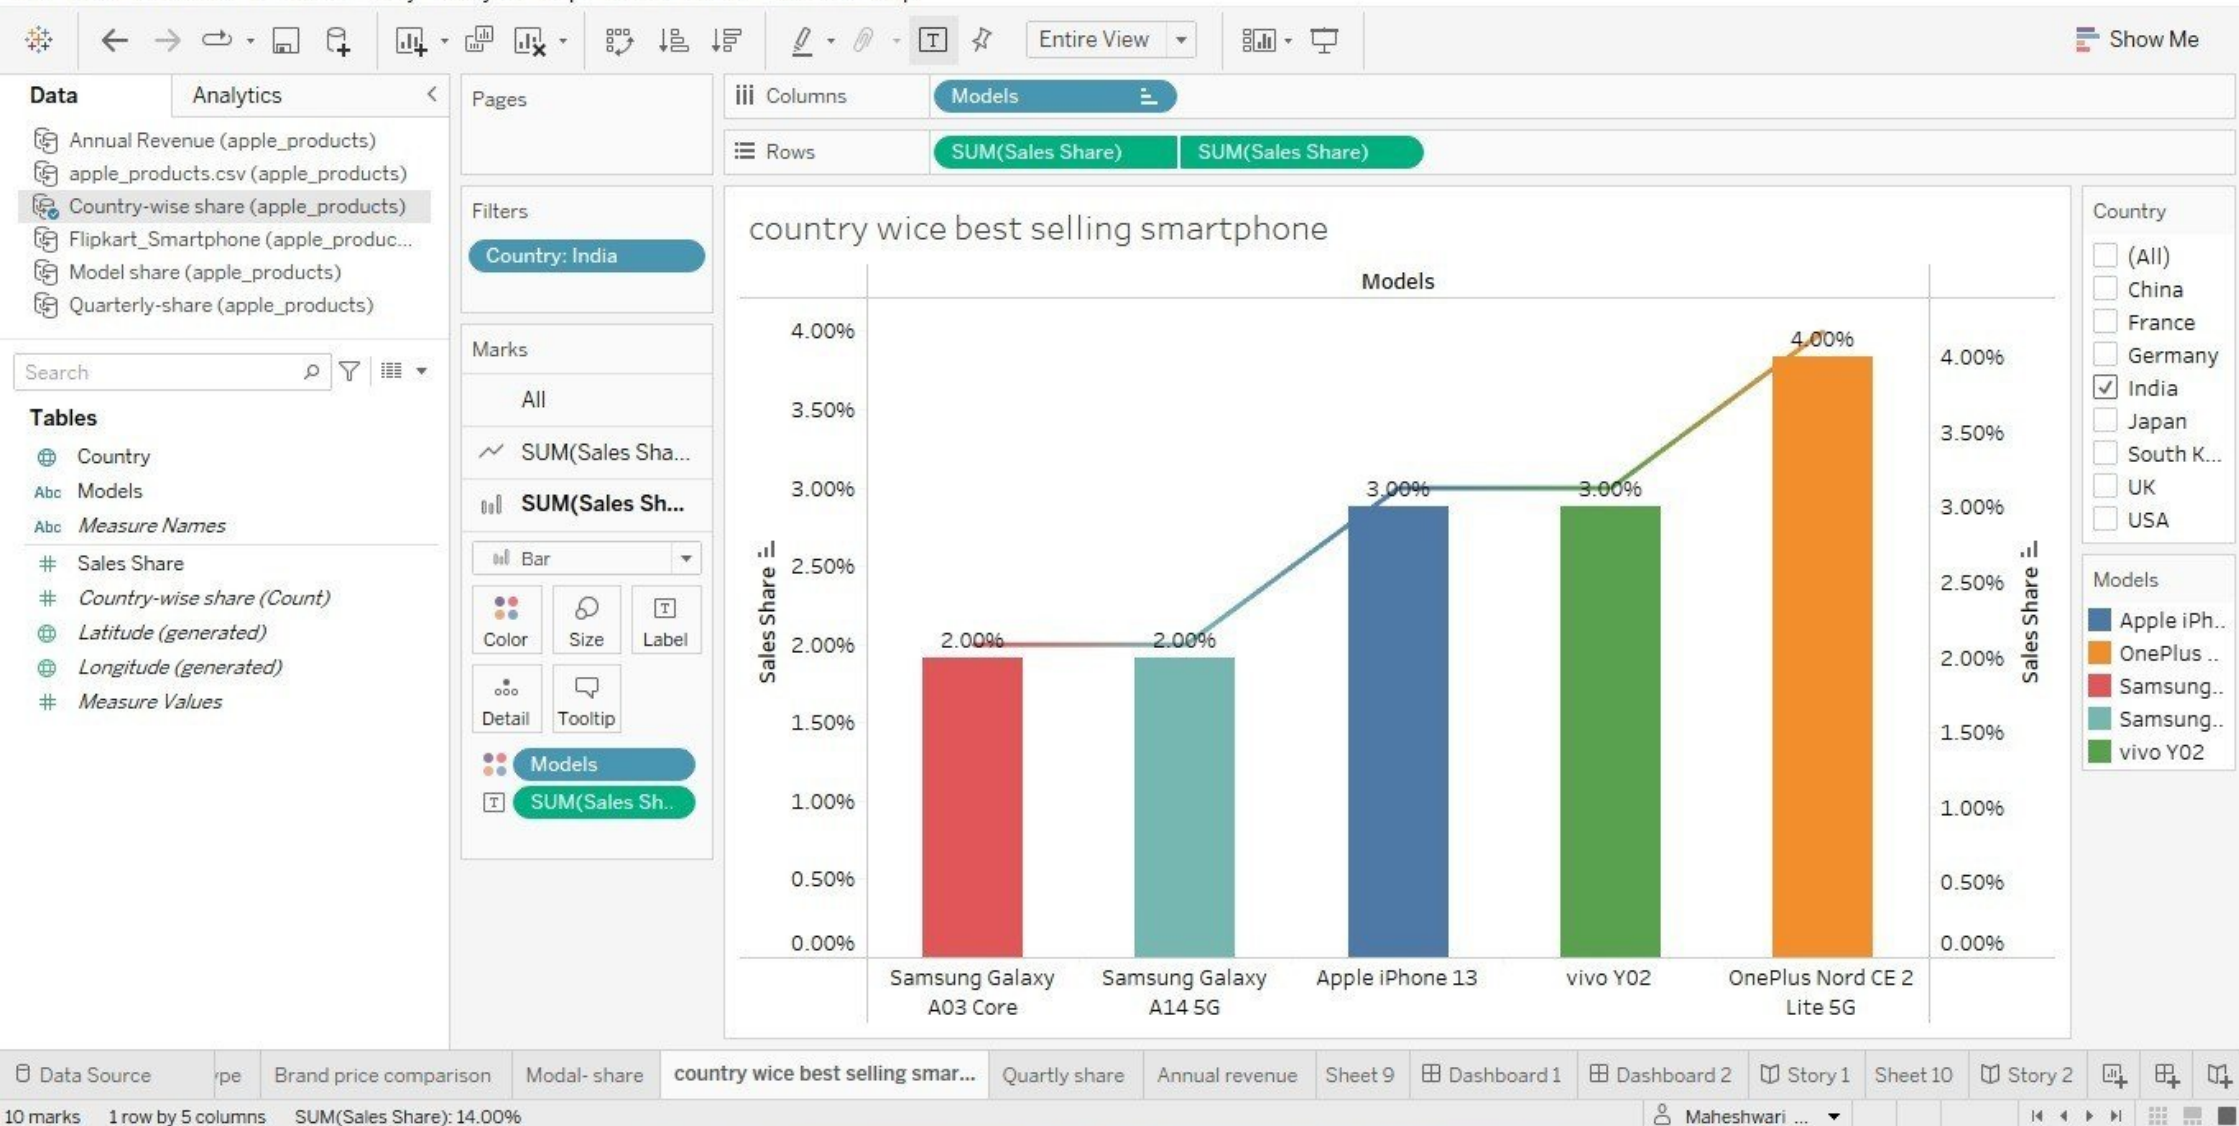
Entire View
Show Me

Data | Analytics

Annual Revenue (apple_products)
apple_products.csv (apple_products)
Country-wise share (apple_products)
Flipkart_Smartphone (apple_produc...
Model share (apple_products)
Quarterly-share (apple_products)

Search

Tables
Country
Models
Measure Names
Sales Share
Country-wise share (Count)
Latitude (generated)
Longitude (generated)
Measure Values

Pages

Filters
Country: India

Marks
All
SUM(Sales Sha...
SUM(Sales Sh...
Bar
Color | Size | Label
Detail | Tooltip
Models
SUM(Sales Sh..

Columns: Models
Rows: SUM(Sales Share) | SUM(Sales Share)

country wice best selling smartphone

Models

Sales Share
4.00%
3.50%
3.00%
2.50%
2.00%
1.50%
1.00%
0.50%
0.00%

2.00% | 2.00% | 3.00% | 3.00% | 4.00%

Samsung Galaxy A03 Core | Samsung Galaxy A14 5G | Apple iPhone 13 | vivo Y02 | OnePlus Nord CE 2 Lite 5G

Sales Share
4.00%
3.50%
3.00%
2.50%
2.00%
1.50%
1.00%
0.50%
0.00%

Country
(All)
China
France
Germany
India
Japan
South K...
UK
USA

Models
Apple iPh..
OnePlus ..
Samsung..
Samsung..
vivo Y02

Data Source | ype | Brand price comparison | Modal- share | country wice best selling smar... | Quartly share | Annual revenue | Sheet 9 | Dashboard 1 | Dashboard 2 | Story 1 | Sheet 10 | Story 2

10 marks | 1 row by 5 columns | SUM(Sales Share): 14.00% | Maheshwari ...